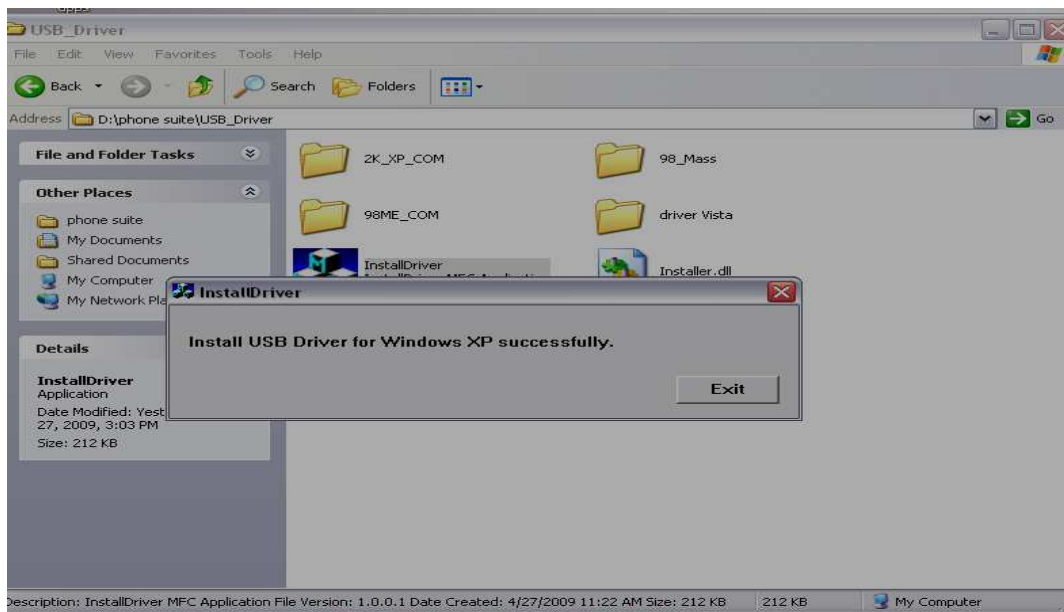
USB_Driver

File Edit View Favorites Tools Help

Back Search Folders

Address D:\phone suite\USB_Driver Go

File and Folder Tasks

Other Places

phone suite
My Documents
Shared Documents
My Computer
My Network Pla

Details

InstallDriver
Application
Date Modified: Yest
27, 2009, 3:03 PM
Size: 212 KB

2K_XP_COM
98_Mass
98ME_COM
driver Vista
InstallDriver
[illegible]
Installer.dll

InstallDriver

Install USB Driver for Windows XP successfully.

Exit

Description: InstallDriver MFC Application File Version: 1.0.0.1 Date Created: 4/27/2009 11:22 AM Size: 212 KB 212 KB My Computer